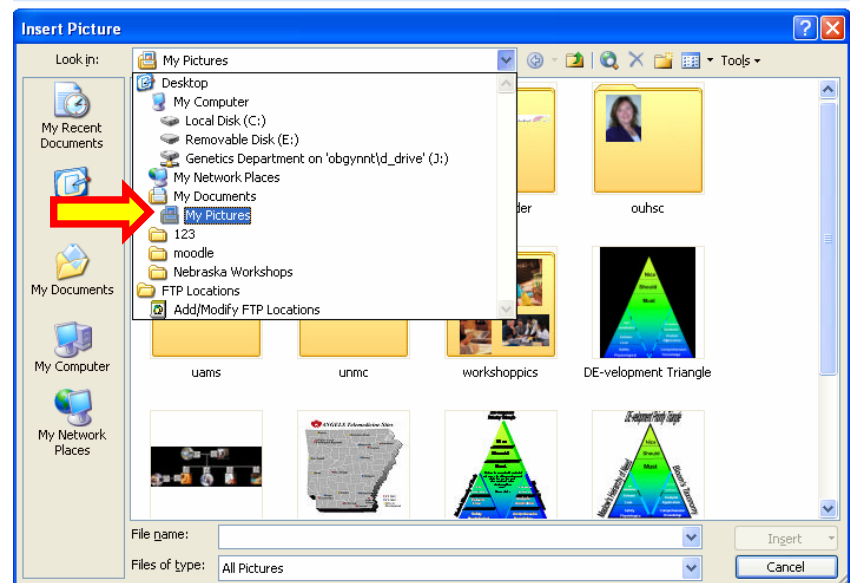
Insert Picture

Look in: My Pictures

Tools

My Recent Documents

My Documents

My Computer

My Network Places

Desktop
My Computer
Local Disk (C:)
Removable Disk (E:)
Genetics Department on 'obgynnt\d_drive' (J:)
My Network Places
My Documents
My Pictures
123
moodle
Nebraska Workshops
FTP Locations
Add/Modify FTP Locations

der

ouhsc

uams

unmc

workshoppics

DE-velopment Triangle

File name:

Files of type: All Pictures

Insert

Cancel